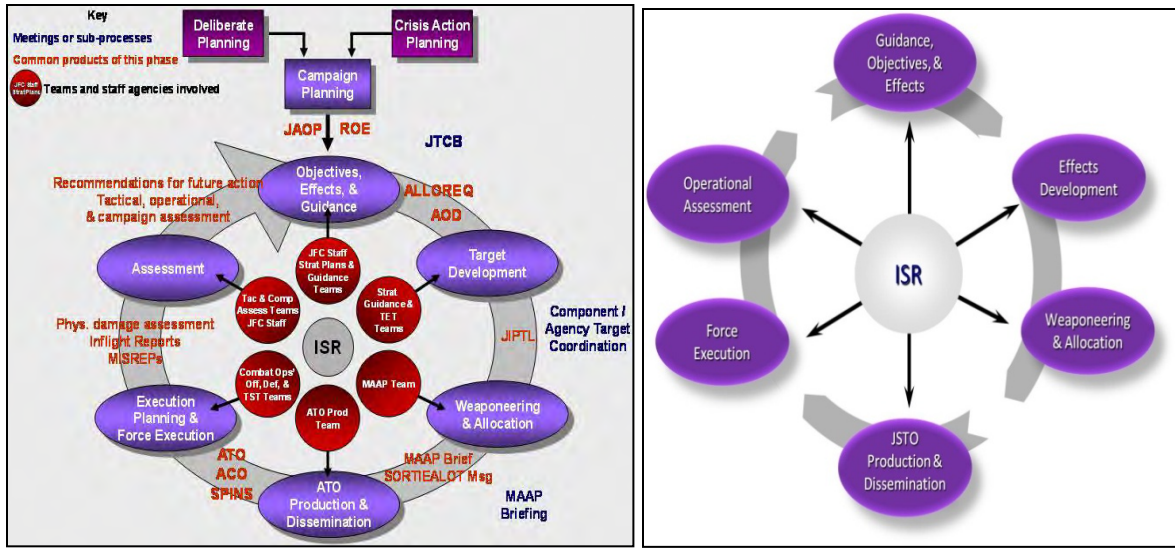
Key
Meetings or sub-processes
Common products of this phase
JFC Staff Strat Plans Teams and staff agencies involved

Deliberate Planning
Crisis Action Planning
Campaign Planning
JAOP ROE
JTCB
Objectives, Effects, & Guidance
ALLOREQ
AOD
Recommendations for future action
Tactical, operational, & campaign assessment
JFC Staff Strat Plans & Guidance Teams
Target Development
Assessment
Tac & Comp Assess Teams JFC Staff
Strat Guidance & TET Teams
Component / Agency Target Coordination
Phys. damage assessment
Inflight Reports
MISREPs
ISR
JIPTL
Combat Ops/ Off, Def, & TST Teams
MAAP Team
Execution Planning & Force Execution
ATO Prod Team
Weaponeering & Allocation
ATO
ACO
SPINS
MAAP Brief
SORTIEALOT Msg
ATO Production & Dissemination
MAAP Briefing

Guidance, Objectives, & Effects
Operational Assessment
Effects Development
ISR
Force Execution
Weaponeering & Allocation
JSTO Production & Dissemination